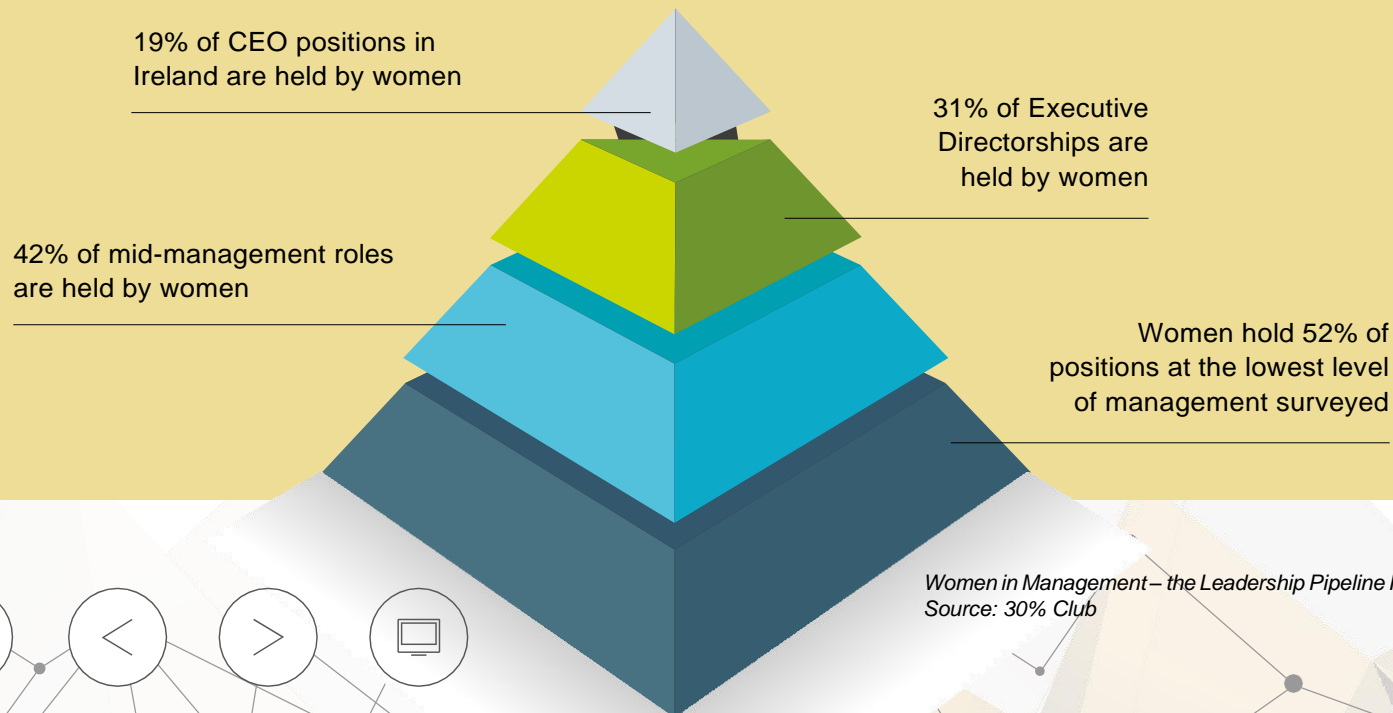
19% of CEO positions in Ireland are held by women

31% of Executive Directorships are held by women

42% of mid-management roles are held by women

Women hold 52% of positions at the lowest level of management surveyed

Women in Management – the Leadership Pipeline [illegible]
Source: 30% Club